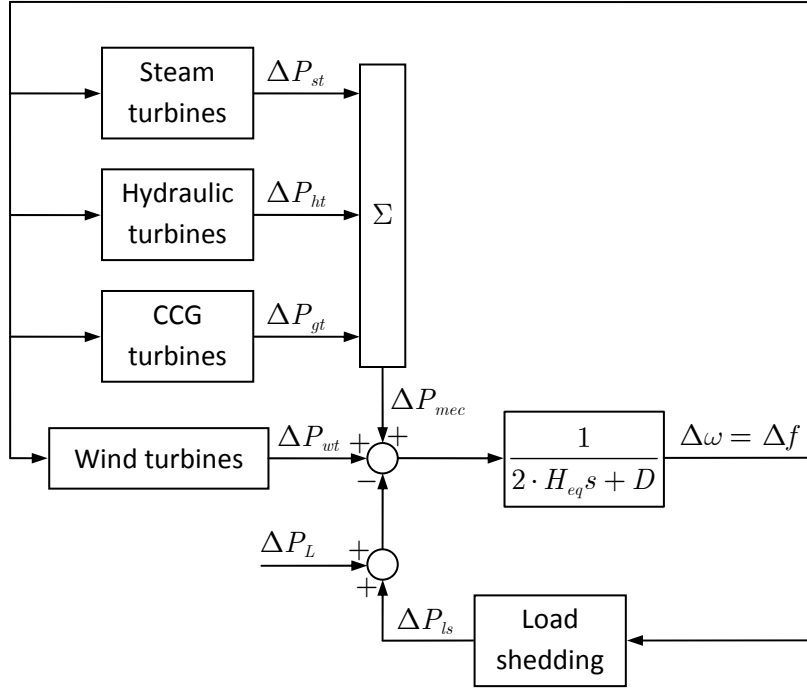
Steam turbines

$\Delta P_{st}$

Hydraulic turbines

$\Delta P_{ht}$

$\Sigma$

CCG turbines

$\Delta P_{gt}$

$\Delta P_{mec}$

+

Wind turbines

$\Delta P_{wt}$

+

−

$\frac{1}{2 \cdot H_{eq}s + D}$

$\Delta\omega = \Delta f$

$\Delta P_{L}$

+

+

$\Delta P_{ls}$

Load shedding